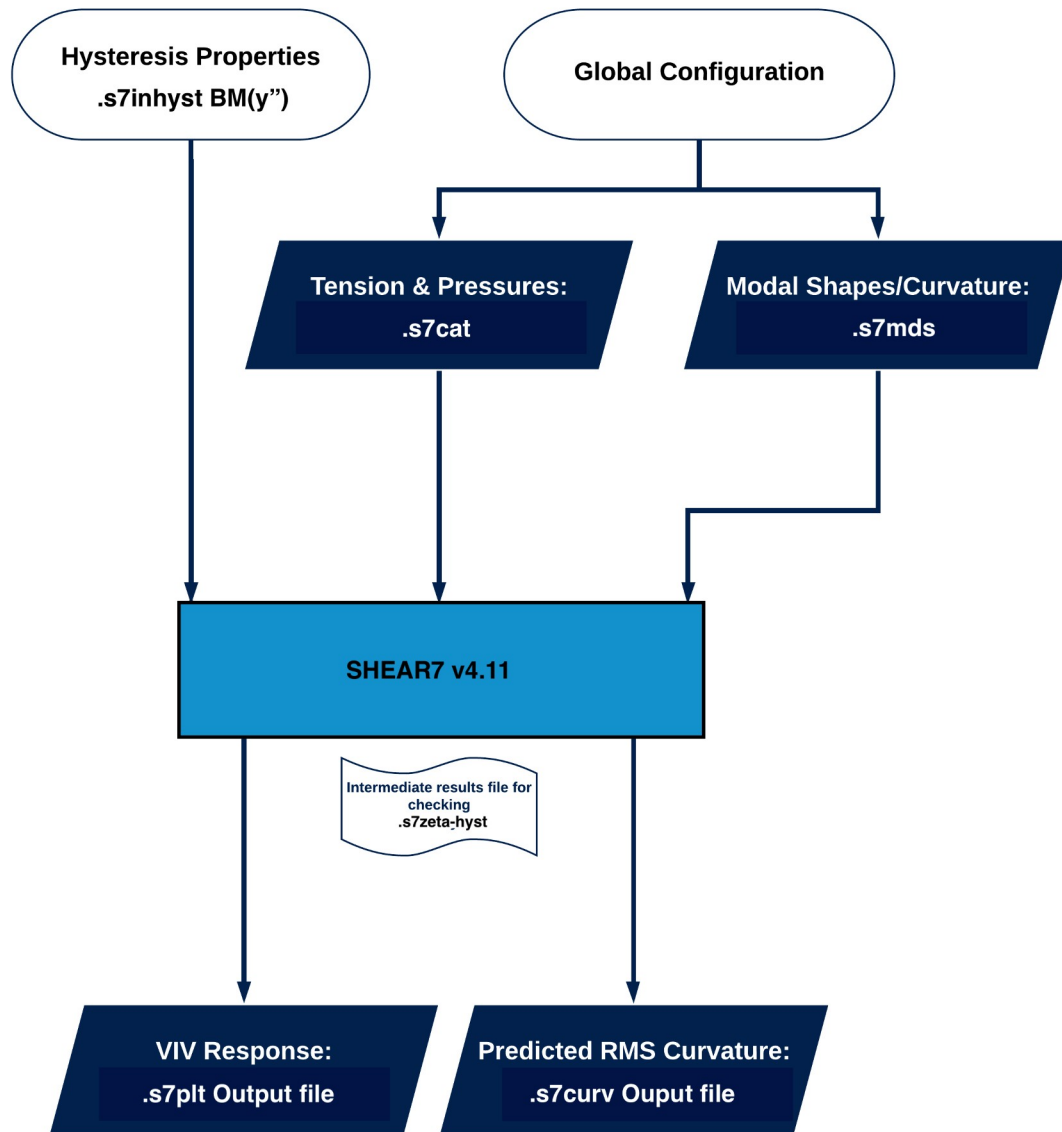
Hysteresis Properties
.s7inhyst BM(y”)

Global Configuration

Tension & Pressures:
.s7cat

Modal Shapes/Curvature:
.s7mds

SHEAR7 v4.11

Intermediate results file for checking
.s7zeta-hyst

VIV Response:
.s7plt Output file

Predicted RMS Curvature:
.s7curv Ouput file